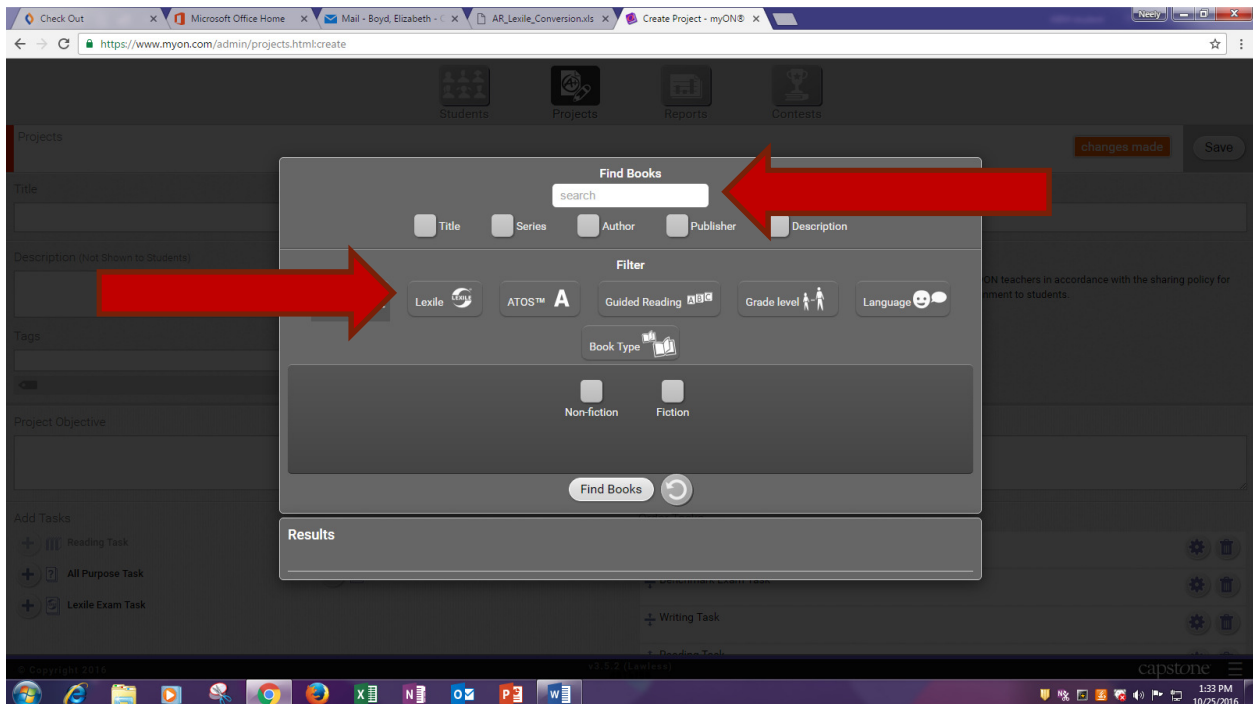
Check Out
Microsoft Office Home
Mail - Boyd, Elizabeth - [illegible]
AR_Lexile_Conversion.xls
Create Project - myON®
Neely

https://www.myon.com/admin/projects.html:create

Students
Projects
Reports
Contests

Projects
changes made
Save

Title

Description (Not Shown to Students)

ON teachers in accordance with the sharing policy for
nment to students.

Tags

Project Objective

Add Tasks
Reading Task
All Purpose Task
Lexile Exam Task

Benchmark Exam Task
Writing Task
Reading Task

Find Books
search
Title
Series
Author
Publisher
Description

Filter
Lexile
ATOS™ A
Guided Reading ABC
Grade level
Language
Book Type

Non-fiction
Fiction

Find Books

Results

© Copyright 2016
v3.5.2 (Lawless)
capstone

1:33 PM
10/25/2016